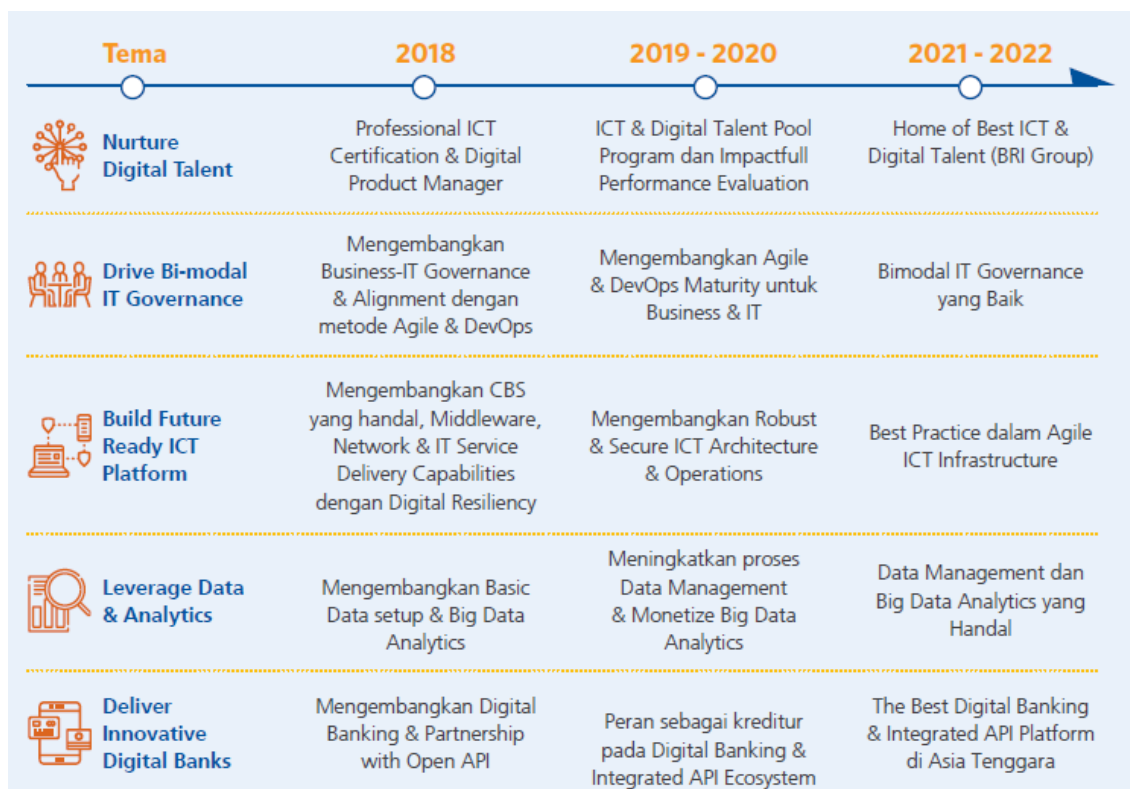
| Tema | 2018 | 2019 - 2020 | 2021 - 2022 |
|---|---|---|---|
| Nurture Digital Talent | Professional ICT Certification & Digital Product Manager | ICT & Digital Talent Pool Program dan Impactfull Performance Evaluation | Home of Best ICT & Digital Talent (BRI Group) |
| Drive Bi-modal IT Governance | Mengembangkan Business-IT Governance & Alignment dengan metode Agile & DevOps | Mengembangkan Agile & DevOps Maturity untuk Business & IT | Bimodal IT Governance yang Baik |
| Build Future Ready ICT Platform | Mengembangkan CBS yang handal, Middleware, Network & IT Service Delivery Capabilities dengan Digital Resiliency | Mengembangkan Robust & Secure ICT Architecture & Operations | Best Practice dalam Agile ICT Infrastructure |
| Leverage Data & Analytics | Mengembangkan Basic Data setup & Big Data Analytics | Meningkatkan proses Data Management & Monetize Big Data Analytics | Data Management dan Big Data Analytics yang Handal |
| Deliver Innovative Digital Banks | Mengembangkan Digital Banking & Partnership with Open API | Peran sebagai kreditur pada Digital Banking & Integrated API Ecosystem | The Best Digital Banking & Integrated API Platform di Asia Tenggara |